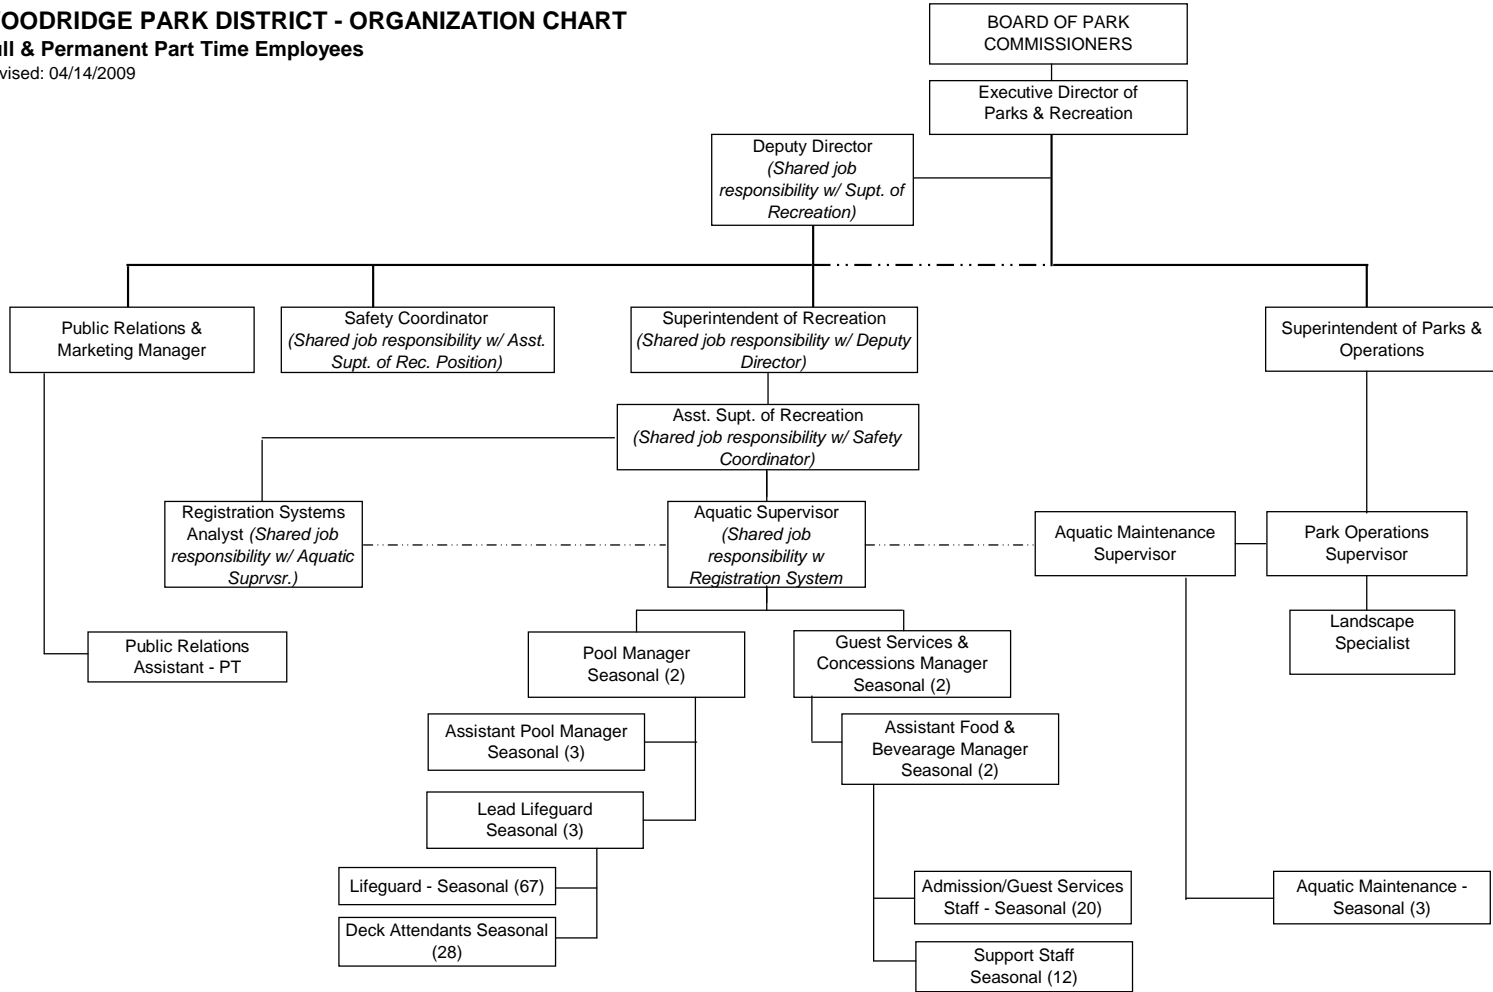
OODRIDGE PARK DISTRICT - ORGANIZATION CHART
ll & Permanent Part Time Employees
vised: 04/14/2009

BOARD OF PARK COMMISSIONERS

Executive Director of Parks & Recreation

Deputy Director (Shared job responsibility w/ Supt. of Recreation)

Public Relations & Marketing Manager

Safety Coordinator (Shared job responsibility w/ Asst. Supt. of Rec. Position)

Superintendent of Recreation (Shared job responsibility w/ Deputy Director)

Superintendent of Parks & Operations

Asst. Supt. of Recreation (Shared job responsibility w/ Safety Coordinator)

Registration Systems Analyst (Shared job responsibility w/ Aquatic Suprvsr.)

Aquatic Supervisor (Shared job responsibility w Registration System

Aquatic Maintenance Supervisor

Park Operations Supervisor

Landscape Specialist

Public Relations Assistant - PT

Pool Manager Seasonal (2)

Guest Services & Concessions Manager Seasonal (2)

Assistant Pool Manager Seasonal (3)

Assistant Food & Bevearage Manager Seasonal (2)

Lead Lifeguard Seasonal (3)

Lifeguard - Seasonal (67)

Deck Attendants Seasonal (28)

Admission/Guest Services Staff - Seasonal (20)

Support Staff Seasonal (12)

Aquatic Maintenance - Seasonal (3)